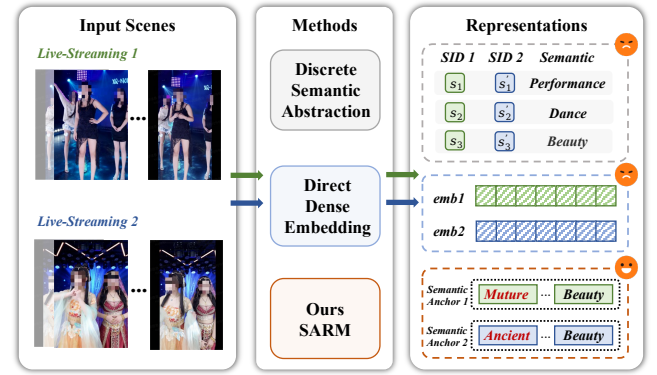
Input Scenes

Live-Streaming 1

...

Live-Streaming 2

...

Methods

Discrete Semantic Abstraction

Direct Dense Embedding

Ours SARM

Representations

| SID 1 | SID 2 | Semantic |
|---|---|---|
| $s_1$ | $s_1'$ | Performance |
| $s_2$ | $s_2'$ | Dance |
| $s_3$ | $s_3'$ | Beauty |

emb1

emb2

Semantic Anchor 1 Muture ... Beauty

Semantic Anchor 2 Ancient ... Beauty